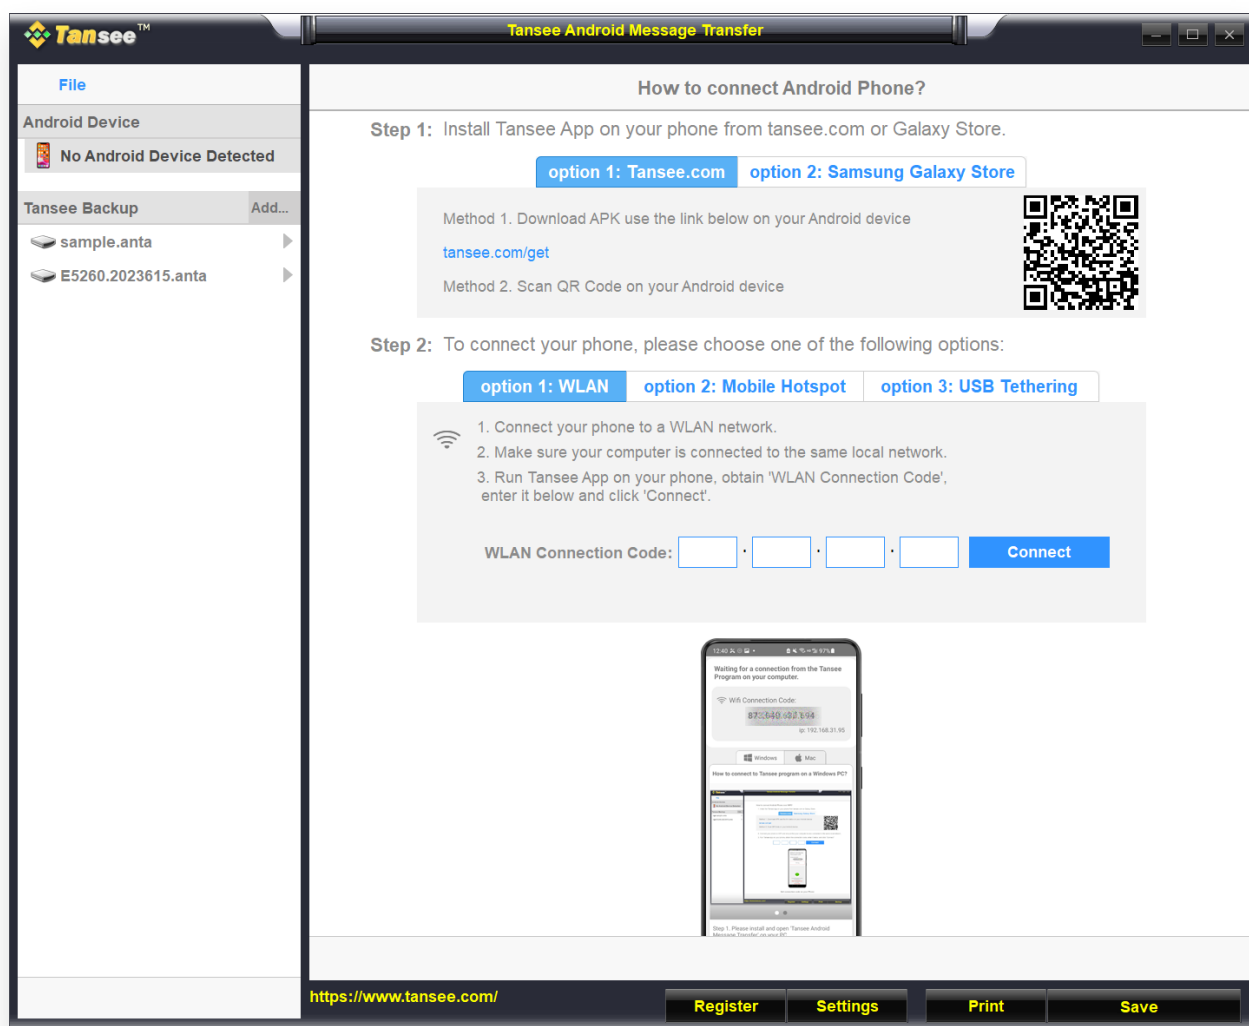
Tansee™

Tansee Android Message Transfer

File

Android Device

No Android Device Detected

Tansee Backup

Add...

sample.anta

E5260.2023615.anta

How to connect Android Phone?

Step 1: Install Tansee App on your phone from tansee.com or Galaxy Store.

option 1: Tansee.com

option 2: Samsung Galaxy Store

Method 1. Download APK use the link below on your Android device

tansee.com/get

Method 2. Scan QR Code on your Android device

Step 2: To connect your phone, please choose one of the following options:

option 1: WLAN

option 2: Mobile Hotspot

option 3: USB Tethering

1. Connect your phone to a WLAN network.

2. Make sure your computer is connected to the same local network.

3. Run Tansee App on your phone, obtain 'WLAN Connection Code', enter it below and click 'Connect'.

WLAN Connection Code: . . .

Connect

Waiting for a connection from the Tansee Program on your computer.

Wifi Connection Code:

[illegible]

Windows

Mac

How to connect to Tansee program on a Windows PC?

Step 1. Please install and open 'Tansee Android Message Transfer' on your PC.

https://www.tansee.com/

Register

Settings

Print

Save